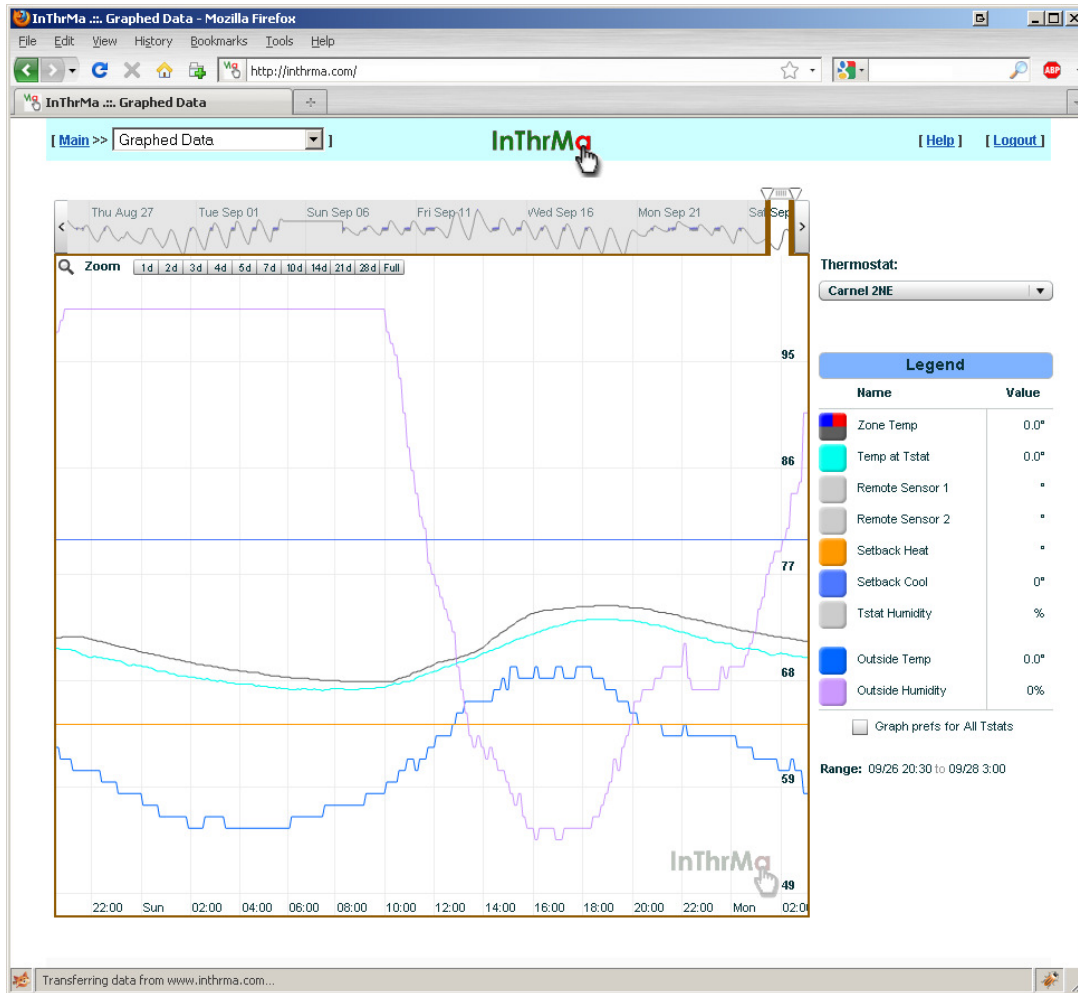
InThrMa .::. Graphed Data - Mozilla Firefox

File Edit View History Bookmarks Tools Help

http://inthrma.com/

InThrMa .::. Graphed Data

[ Main >> Graphed Data ]

InThrMa

[ Help ] [ Logout ]

Thu Aug 27 Tue Sep 01 Sun Sep 06 Fri Sep 11 Wed Sep 16 Mon Sep 21 Sat Sep

Zoom 1d 2d 3d 4d 5d 7d 10d 14d 21d 28d Full

95

86

77

68

59

49

InThrMa

22:00 Sun 02:00 04:00 06:00 08:00 10:00 12:00 14:00 16:00 18:00 20:00 22:00 Mon 02:00

Thermostat:

Carnel 2NE

Legend

| Name | Value |
|---|---|
| Zone Temp | 0.0° |
| Temp at Tstat | 0.0° |
| Remote Sensor 1 | ° |
| Remote Sensor 2 | ° |
| Setback Heat | ° |
| Setback Cool | 0° |
| Tstat Humidity | % |
| Outside Temp | 0.0° |
| Outside Humidity | 0% |

Graph prefs for All Tstats

Range: 09/26 20:30 to 09/28 3:00

Transferring data from www.inthrma.com...